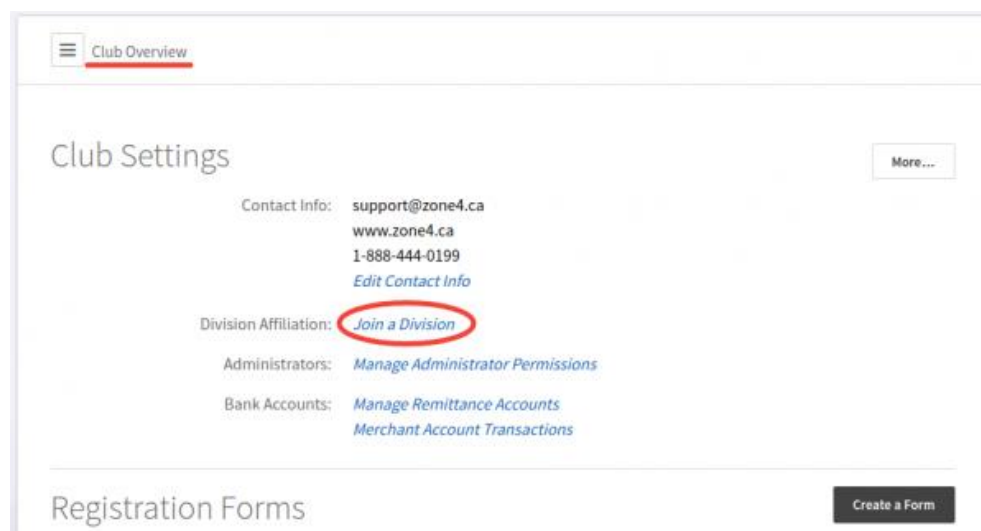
Club Overview

Club Settings

More...

Contact Info: support@zone4.ca
www.zone4.ca
1-888-444-0199
Edit Contact Info

Division Affiliation: Join a Division

Administrators: Manage Administrator Permissions

Bank Accounts: Manage Remittance Accounts
Merchant Account Transactions

Registration Forms

Create a Form